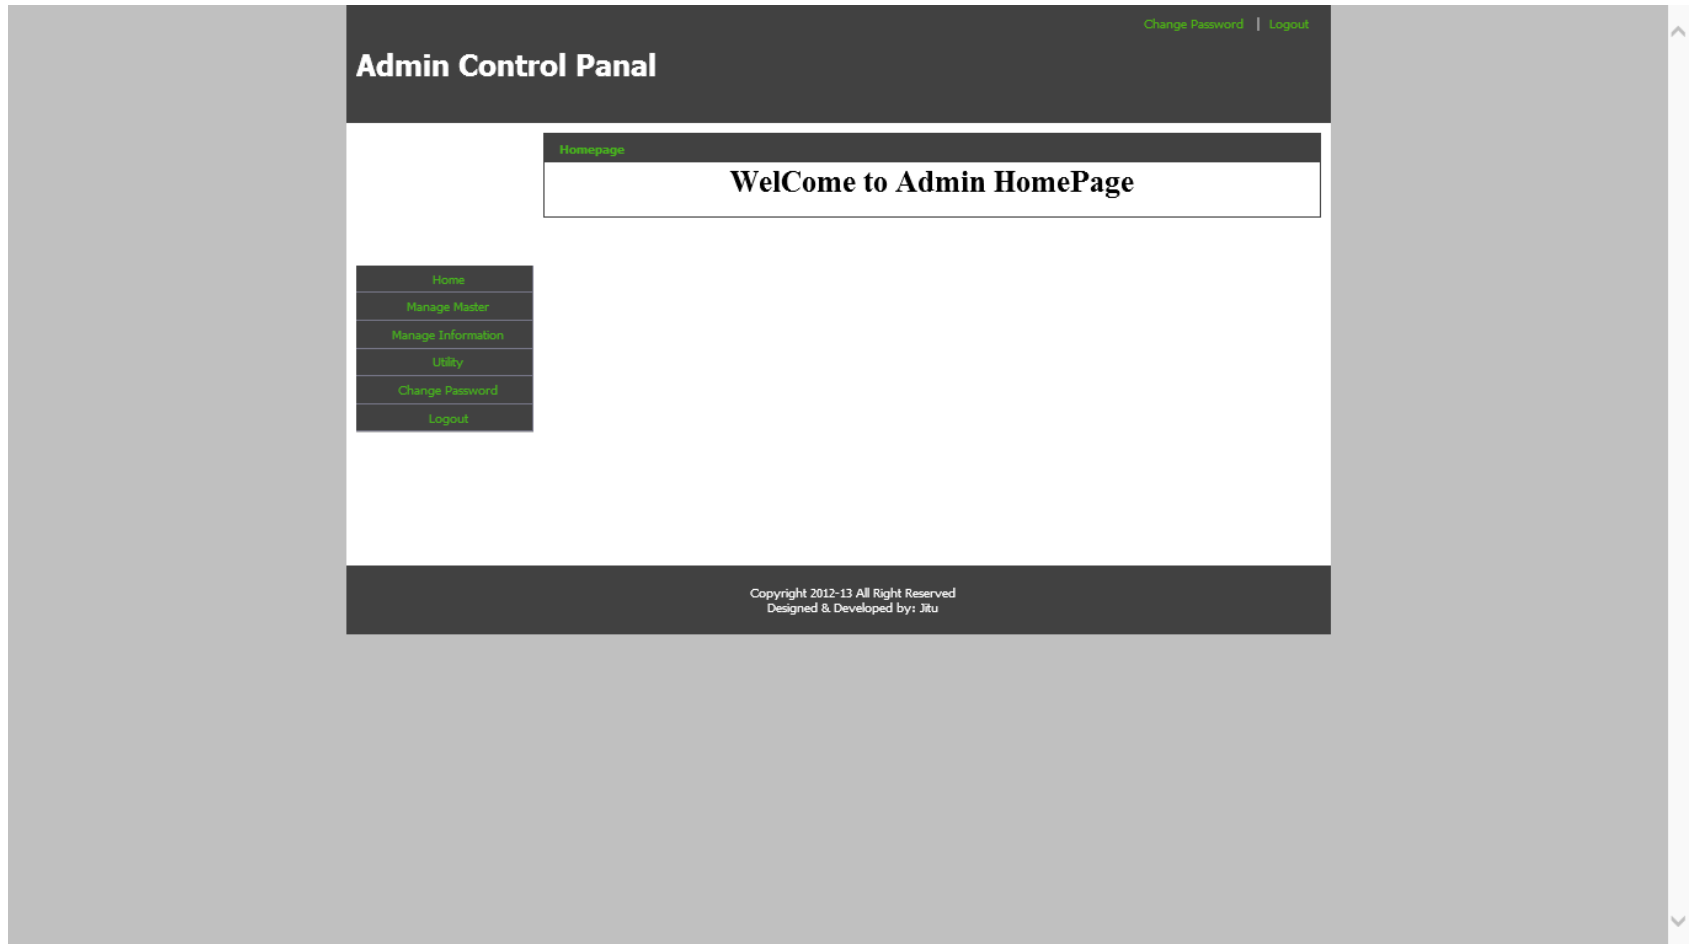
Change Password | Logout

Admin Control Panal

Homepage

WelCome to Admin HomePage

Home
Manage Master
Manage Information
Utility
Change Password
Logout

Copyright 2012-13 All Right Reserved
Designed & Developed by: Jitu